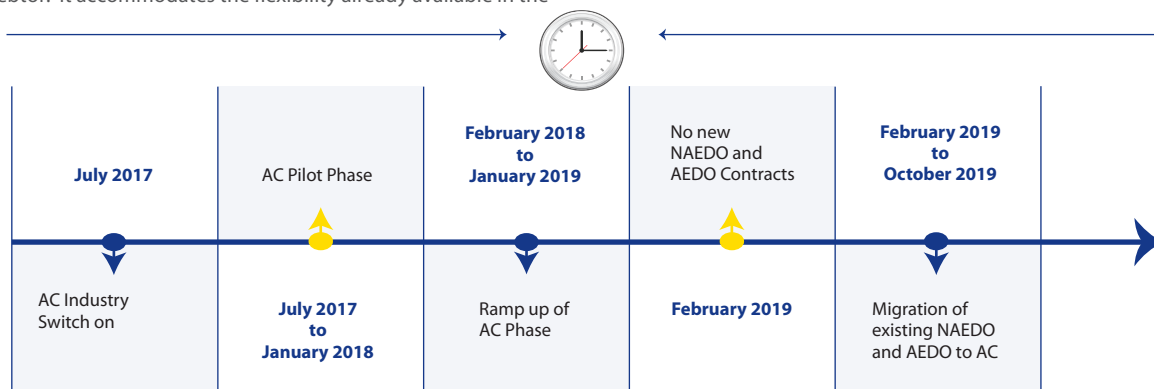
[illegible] it accommodates the flexibility already available in the

July 2017

AC Industry Switch on

AC Pilot Phase

July 2017 to January 2018

February 2018 to January 2019

Ramp up of AC Phase

No new NAEDO and AEDO Contracts

February 2019

February 2019 to October 2019

Migration of existing NAEDO and AEDO to AC